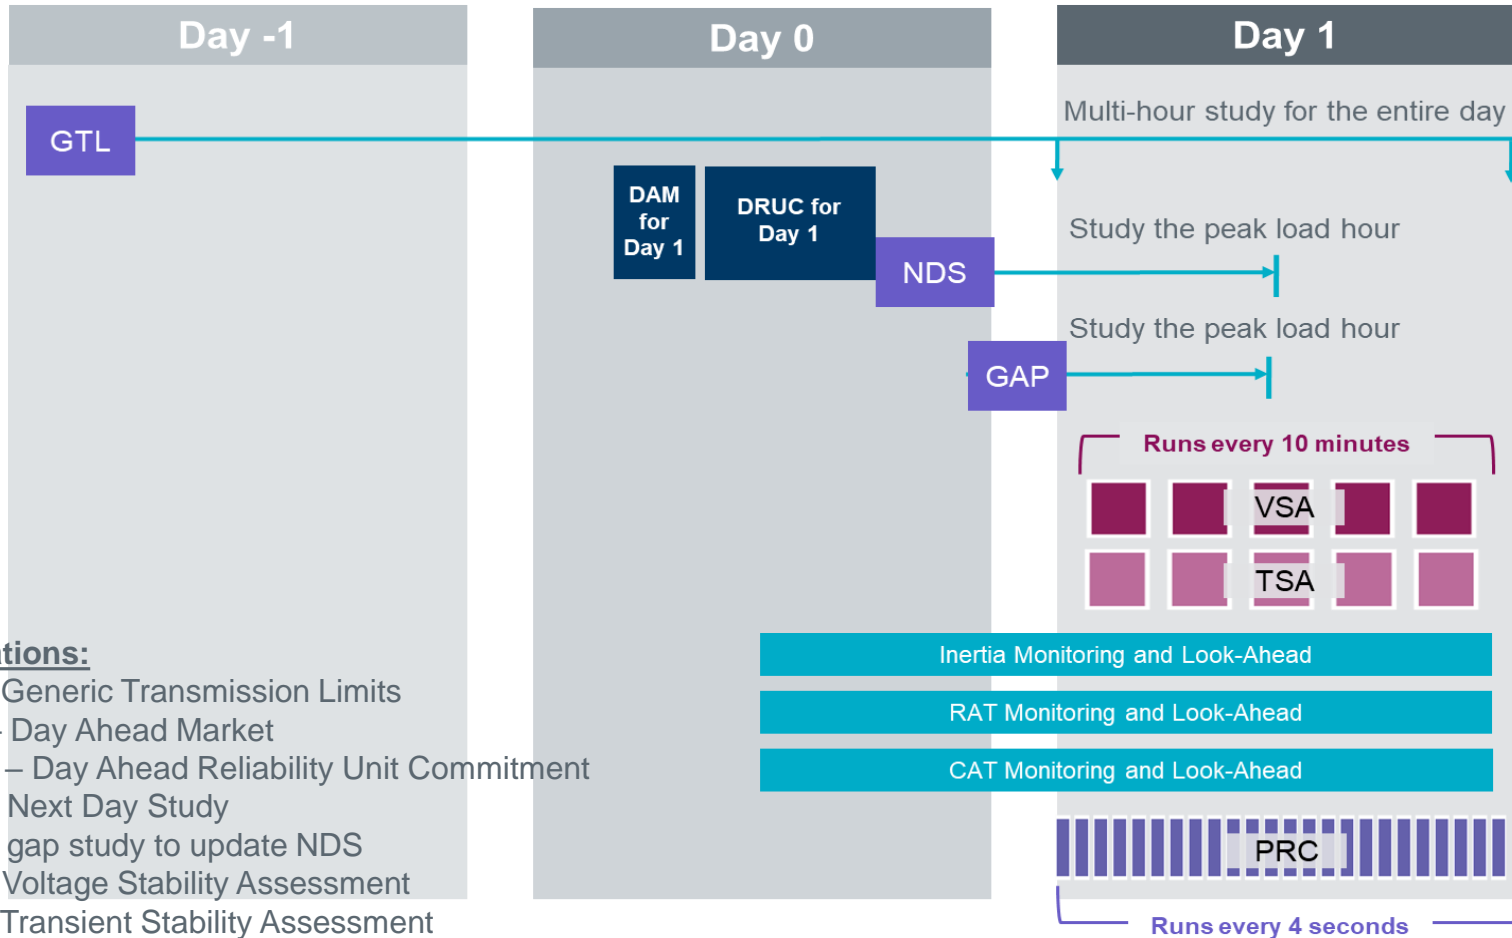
Day -1

Day 0

Day 1

GTL

Multi-hour study for the entire day

DAM for Day 1

DRUC for Day 1

NDS

Study the peak load hour

Study the peak load hour

GAP

Runs every 10 minutes

VSA

TSA

Inertia Monitoring and Look-Ahead

RAT Monitoring and Look-Ahead

CAT Monitoring and Look-Ahead

PRC

Runs every 4 seconds

tions:
Generic Transmission Limits
- Day Ahead Market
– Day Ahead Reliability Unit Commitment
Next Day Study
gap study to update NDS
Voltage Stability Assessment
Transient Stability Assessment